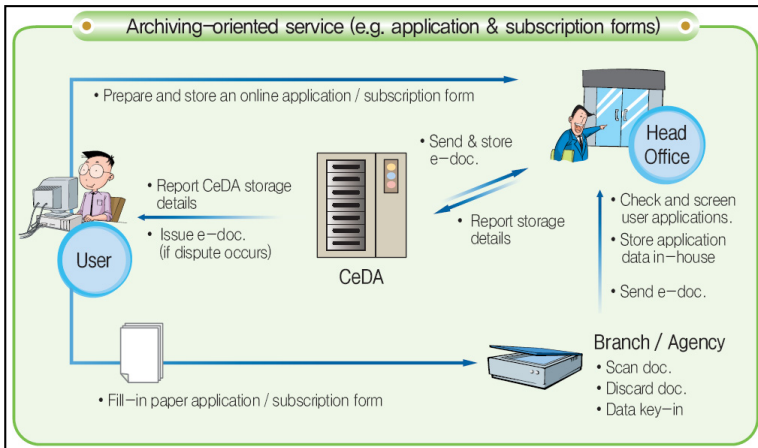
Archiving–oriented service (e.g. application & subscription forms)

• Prepare and store an online application / subscription form

Head Office

• Send & store e–doc.

• Report storage details

• Report CeDA storage details

• Issue e–doc. (if dispute occurs)

User

CeDA

• Check and screen user applications.

• Store application data in–house

• Send e–doc.

Branch / Agency

• Scan doc.

• Discard doc.

• Data key–in

• Fill–in paper application / subscription form